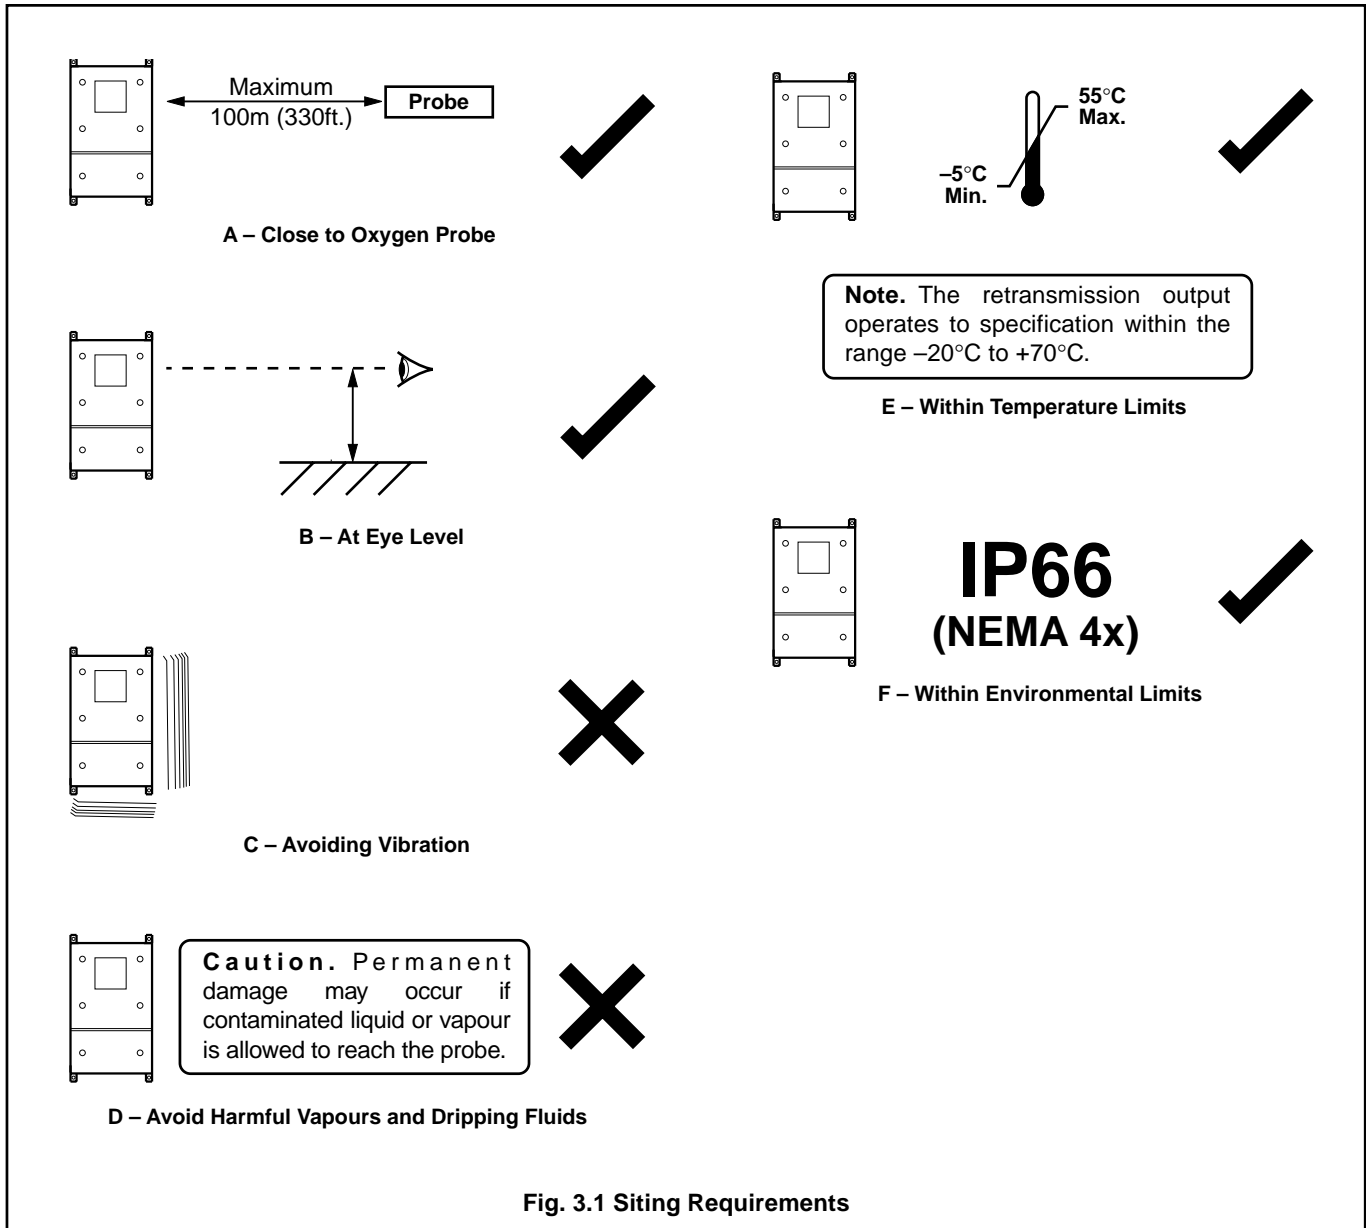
Maximum 100m (330ft.)

Probe

A – Close to Oxygen Probe

55°C Max.

–5°C Min.

Note. The retransmission output operates to specification within the range –20°C to +70°C.

E – Within Temperature Limits

B – At Eye Level

IP66
(NEMA 4x)

F – Within Environmental Limits

C – Avoiding Vibration

Caution. Permanent damage may occur if contaminated liquid or vapour is allowed to reach the probe.

D – Avoid Harmful Vapours and Dripping Fluids

Fig. 3.1 Siting Requirements